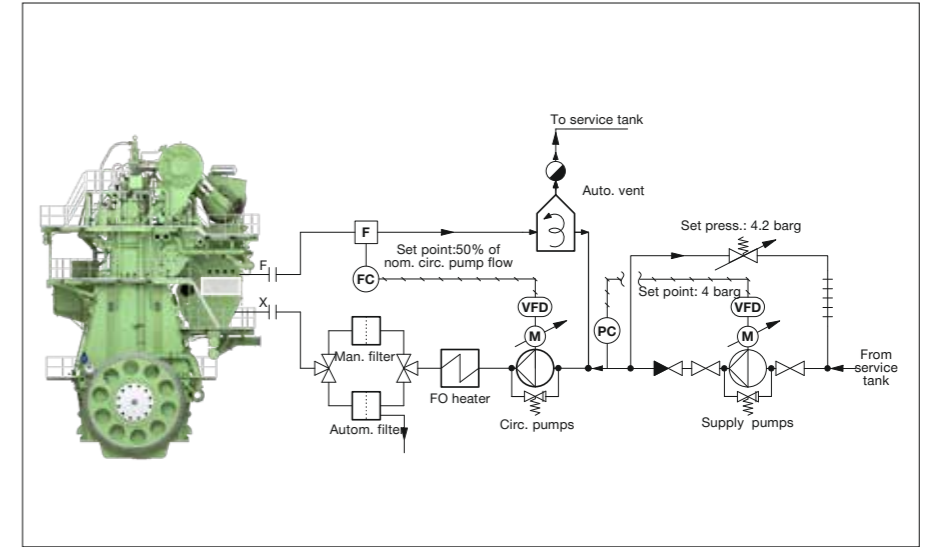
To service tank

Auto. vent

F

Set point:50% of nom. circ. pump flow

FC

F

X

Set press.: 4.2 barg

Set point: 4 barg

VFD

M

VFD

M

PC

Man. filter

FO heater

Circ. pumps

Autom. filter

Supply pumps

From service tank